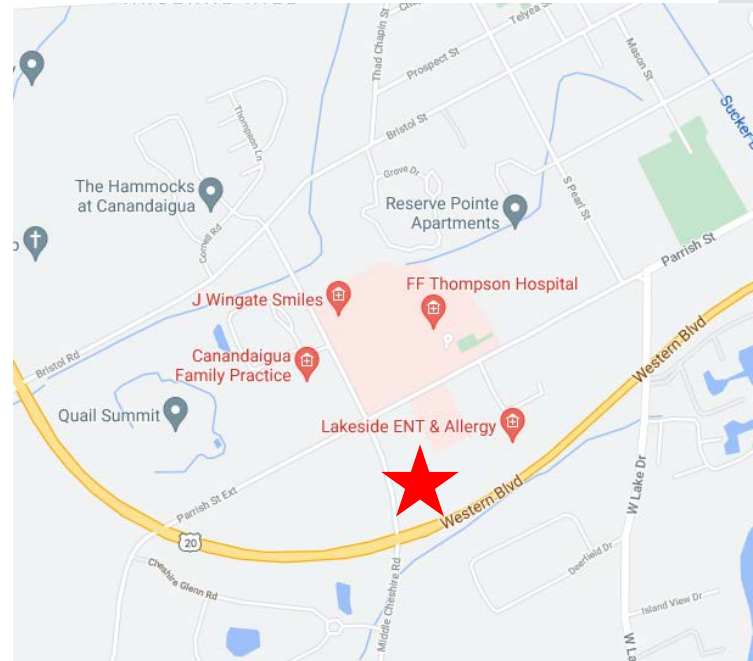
Thad Chapin St
Telyea St
Prospect St
Mason St
Sucker
Thompson Ln
Bristol St
The Hammocks at Canandaigua
Grove Dr
Reserve Pointe Apartments
S Pearl St
Cornell Rd
Parrish St
J Wingate Smiles
FF Thompson Hospital
Bristol Rd
Canandaigua Family Practice
Western Blvd
Quail Summit
Lakeside ENT & Allergy
W Lake Dr
Parrish St Ext
Western Blvd
20
Cheshire Glenn Rd
Deerfield Dr
Middle Cheshire Rd
Island View Dr
W La